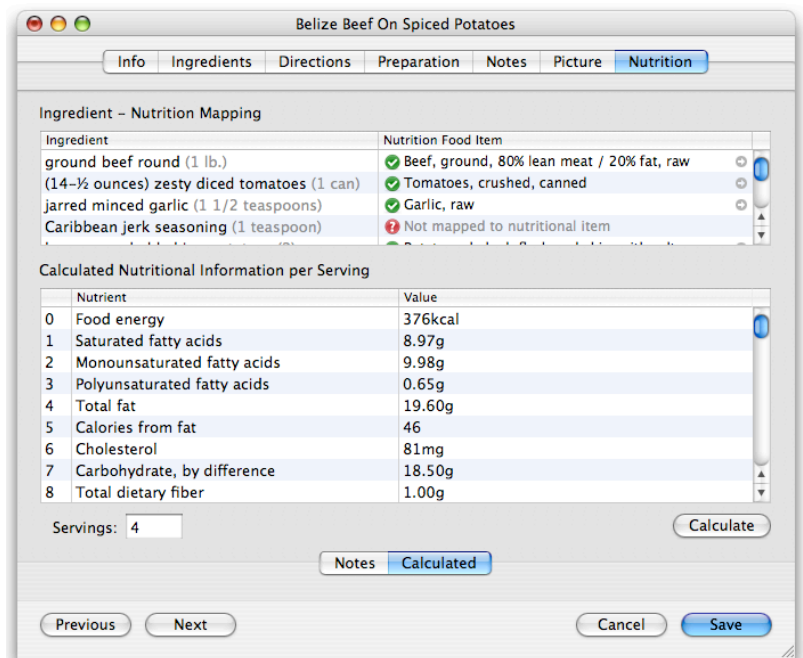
Belize Beef On Spiced Potatoes

Info | Ingredients | Directions | Preparation | Notes | Picture | Nutrition

Ingredient – Nutrition Mapping

| Ingredient | Nutrition Food Item |
|---|---|
| ground beef round (1 lb.) | Beef, ground, 80% lean meat / 20% fat, raw |
| (14–½ ounces) zesty diced tomatoes (1 can) | Tomatoes, crushed, canned |
| jarred minced garlic (1 1/2 teaspoons) | Garlic, raw |
| Caribbean jerk seasoning (1 teaspoon) | Not mapped to nutritional item |
| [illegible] | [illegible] |

Calculated Nutritional Information per Serving

| | Nutrient | Value |
|---|---|---|
| 0 | Food energy | 376kcal |
| 1 | Saturated fatty acids | 8.97g |
| 2 | Monounsaturated fatty acids | 9.98g |
| 3 | Polyunsaturated fatty acids | 0.65g |
| 4 | Total fat | 19.60g |
| 5 | Calories from fat | 46 |
| 6 | Cholesterol | 81mg |
| 7 | Carbohydrate, by difference | 18.50g |
| 8 | Total dietary fiber | 1.00g |

Servings: 4

Calculate

Notes | Calculated

Previous   Next   Cancel   Save